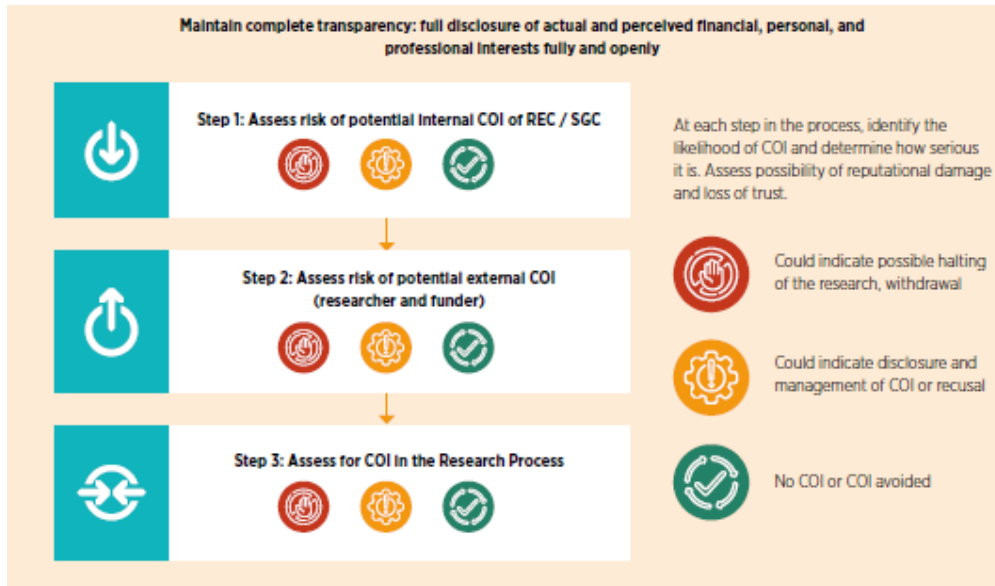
Maintain complete transparency: full disclosure of actual and perceived financial, personal, and professional interests fully and openly

Step 1: Assess risk of potential internal COI of REC / SGC

Step 2: Assess risk of potential external COI (researcher and funder)

Step 3: Assess for COI in the Research Process

At each step in the process, identify the likelihood of COI and determine how serious it is. Assess possibility of reputational damage and loss of trust.

Could indicate possible halting of the research, withdrawal

Could indicate disclosure and management of COI or recusal

No COI or COI avoided